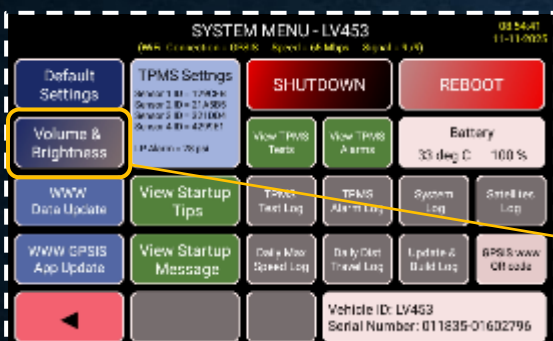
SYSTEM MENU - LV453
08:54:41
11-11-2025
(WiFi Connection : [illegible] Speed : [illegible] Signal : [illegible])

Default Settings

TPMS Settings
Sensor 1 ID = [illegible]
Sensor 2 ID = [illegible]
Sensor 3 ID = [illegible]
Sensor 4 ID = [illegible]
LP Alarm = 25psi

SHUTDOWN

REBOOT

Volume & Brightness

View TPMS Texts

View TPMS Alarms

Battery
33 deg C 100 %

WWW Data Update

View Startup Tips

TPMS Text Log

TPMS Alarm Log

System Log

Satellites Log

WWW GPSIS App Update

View Startup Message

Daily Max Speed Log

Daily Dist Travel Log

Update & Build Log

GPSIS www QR code

◄

Vehicle ID: LV453
Serial Number: 011835-01602796